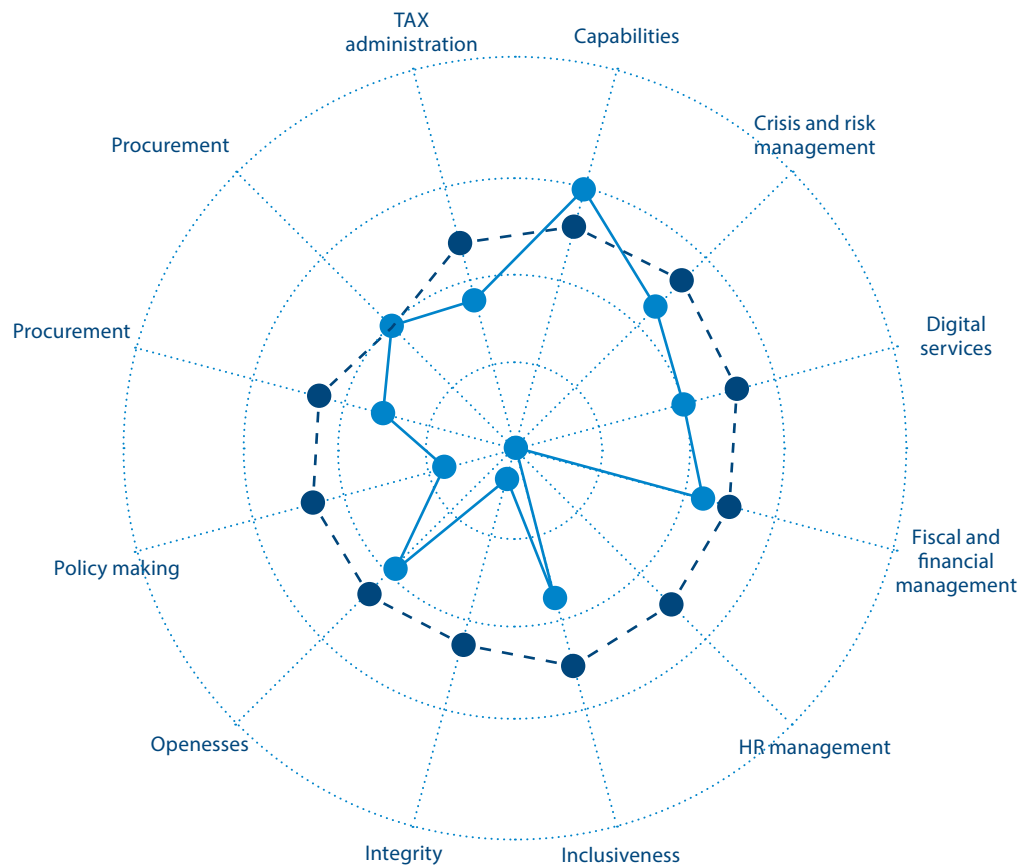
TAX administration

Capabilities

Crisis and risk management

Procurement

Digital services

Procurement

Fiscal and financial management

Policy making

HR management

Openesses

Integrity

Inclusiveness